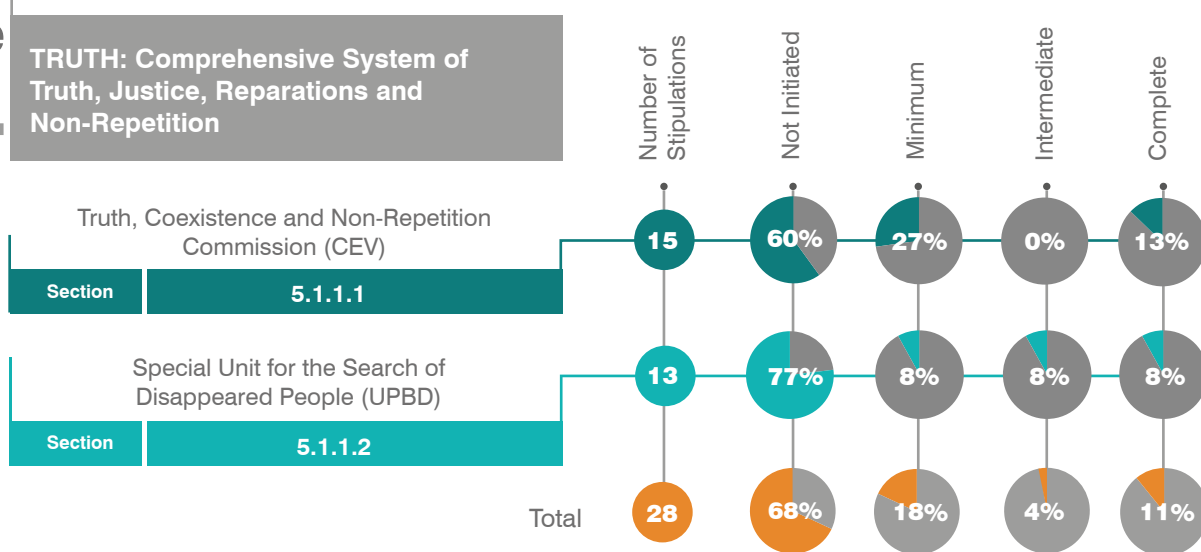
TRUTH: Comprehensive System of Truth, Justice, Reparations and Non-Repetition

| | Number of Stipulations | Not Initiated | Minimum | Intermediate | Complete |
|---|---|---|---|---|---|
| Truth, Coexistence and Non-Repetition Commission (CEV) — Section 5.1.1.1 | 15 | 60% | 27% | 0% | 13% |
| Special Unit for the Search of Disappeared People (UPBD) — Section 5.1.1.2 | 13 | 77% | 8% | 8% | 8% |
| Total | 28 | 68% | 18% | 4% | 11% |